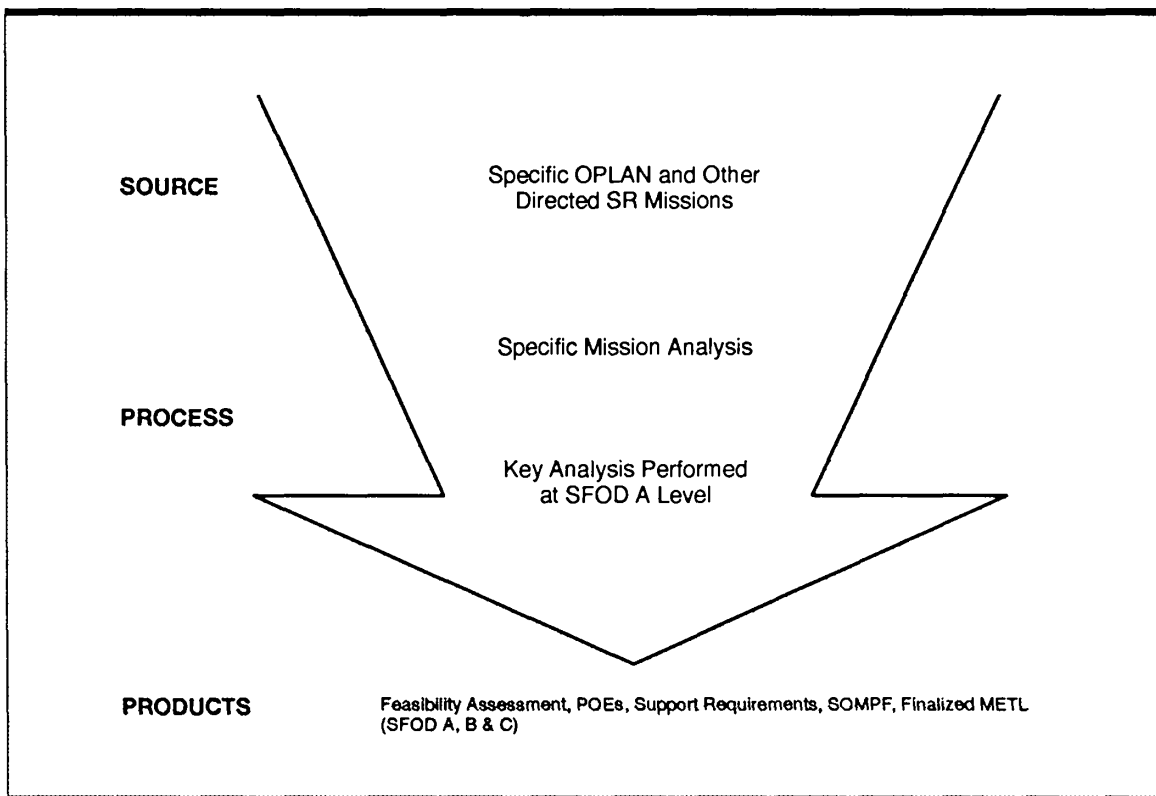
SOURCE

Specific OPLAN and Other Directed SR Missions

Specific Mission Analysis

PROCESS

Key Analysis Performed at SFOD A Level

PRODUCTS

Feasibility Assessment, POEs, Support Requirements, SOMPF, Finalized METL (SFOD A, B & C)